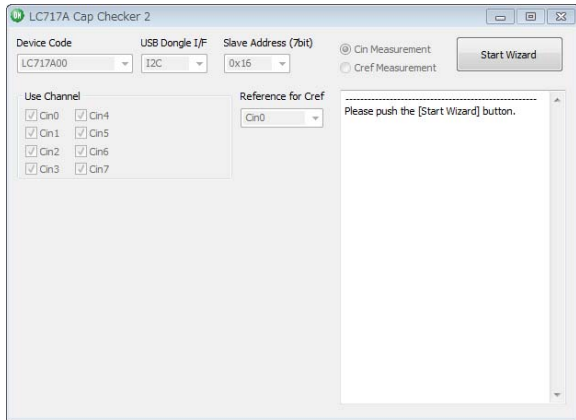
LC717A Cap Checker 2

Device Code
LC717A00

USB Dongle I/F
I2C

Slave Address (7bit)
0x16

Cin Measurement
Cref Measurement

Start Wizard

Use Channel
Cin0
Cin4
Cin1
Cin5
Cin2
Cin6
Cin3
Cin7

Reference for Cref
Cin0

------------------------------------------
Please push the [Start Wizard] button.